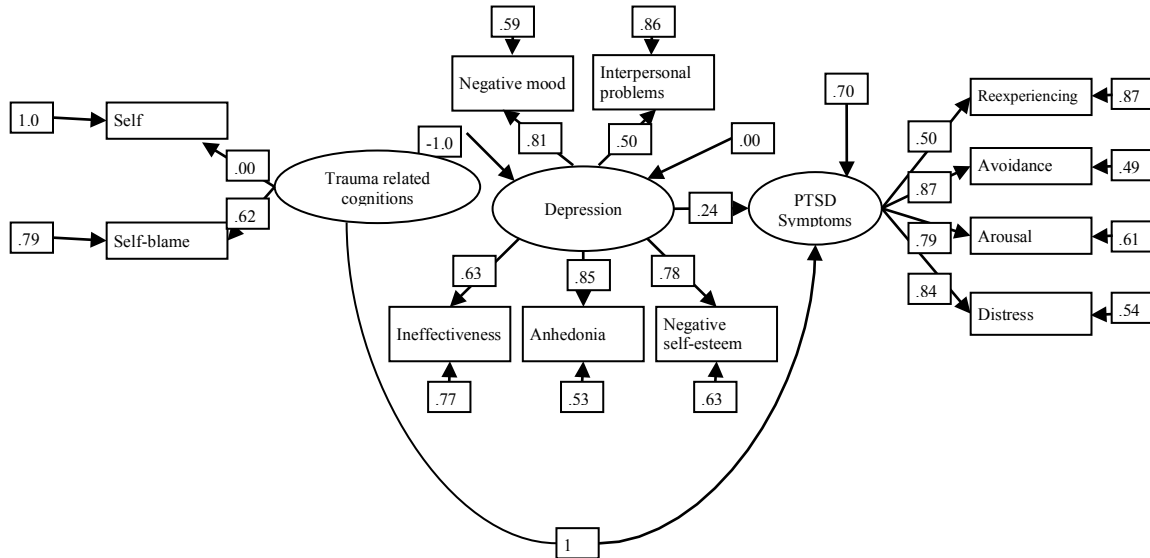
.59

.86

Negative mood

Interpersonal problems

.70

1.0

Self

Reexperiencing

.87

-1.0

.81

.50

.00

.50

.00

Trauma related cognitions

.87

Avoidance

.49

.62

Depression

.24

PTSD Symptoms

.79

Self-blame

.79

Arousal

.61

.63

.85

.78

.84

Distress

.54

Ineffectiveness

Anhedonia

Negative self-esteem

.77

.53

.63

1